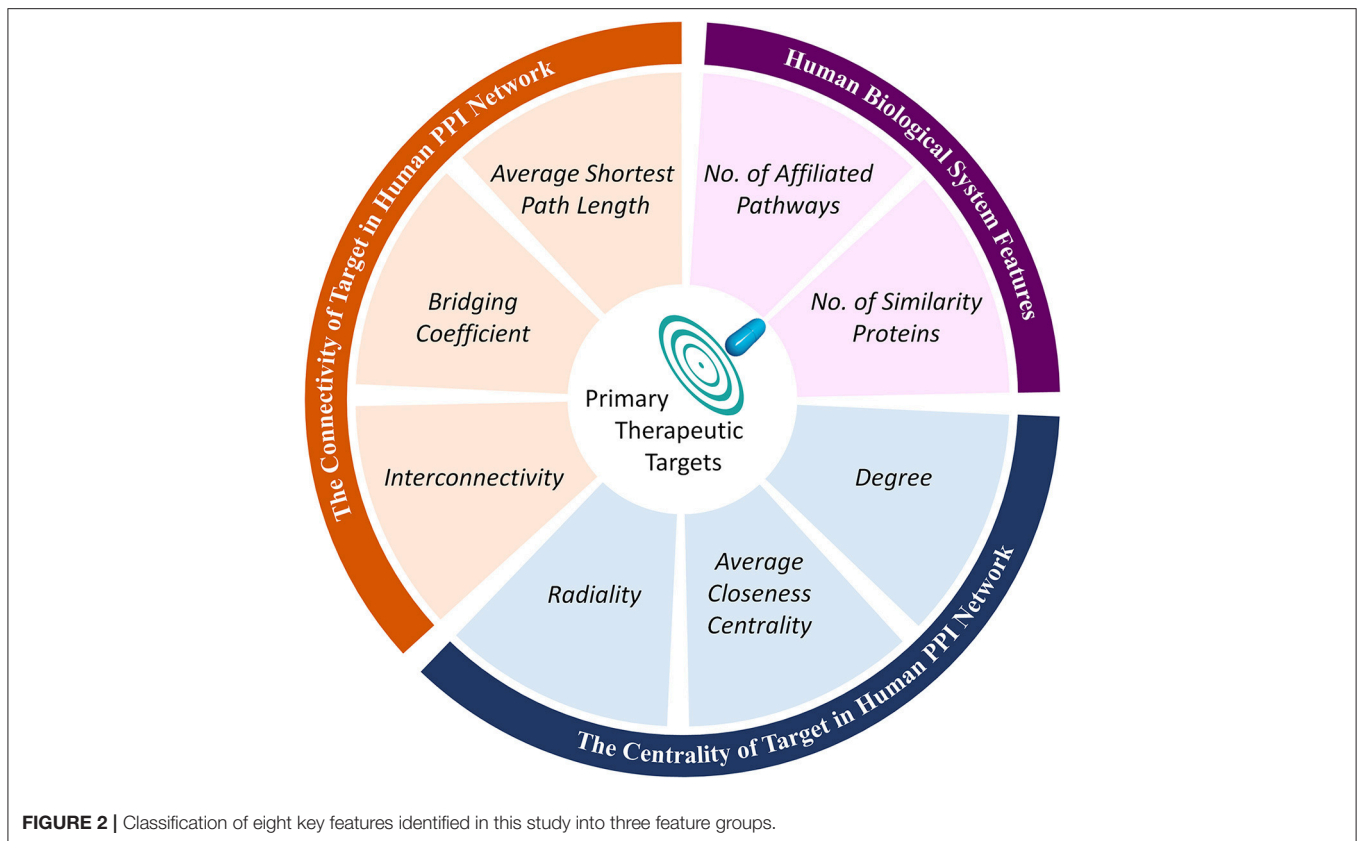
The Connectivity of Target in Human PPI Network

Human Biological System Features

Average Shortest Path Length

No. of Affiliated Pathways

Bridging Coefficient

No. of Similarity Proteins

Primary Therapeutic Targets

Interconnectivity

Degree

Radiality

Average Closeness Centrality

The Centrality of Target in Human PPI Network

FIGURE 2 | Classification of eight key features identified in this study into three feature groups.